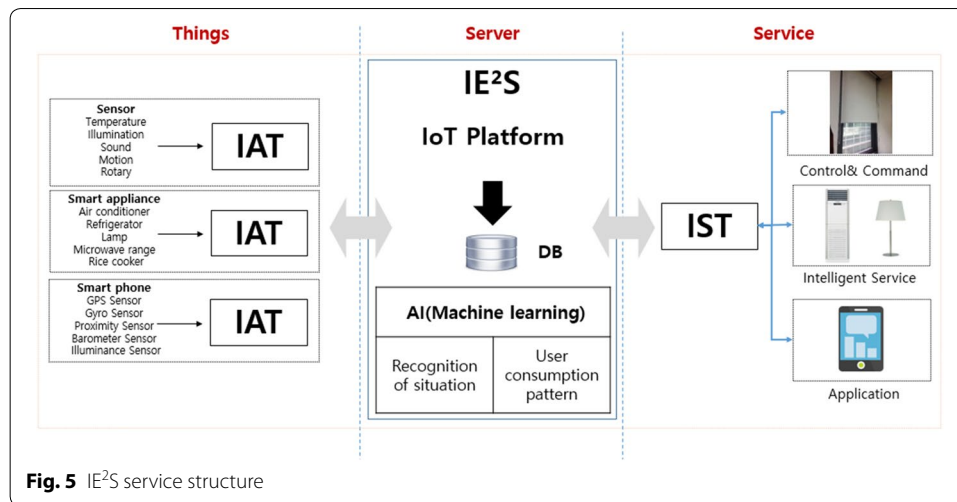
Things

Server

Service

Sensor
Temperature
Illumination
Sound
Motion
Rotary

IAT

Smart appliance
Air conditioner
Refrigerator
Lamp
Microwave range
Rice cooker

IAT

Smart phone
GPS Sensor
Gyro Sensor
Proximity Sensor
Barometer Sensor
Illuminance Sensor

IAT

IE²S

IoT Platform

DB

AI(Machine learning)

Recognition of situation

User consumption pattern

IST

Control& Command

Intelligent Service

Application

**Fig. 5** IE$^2$S service structure